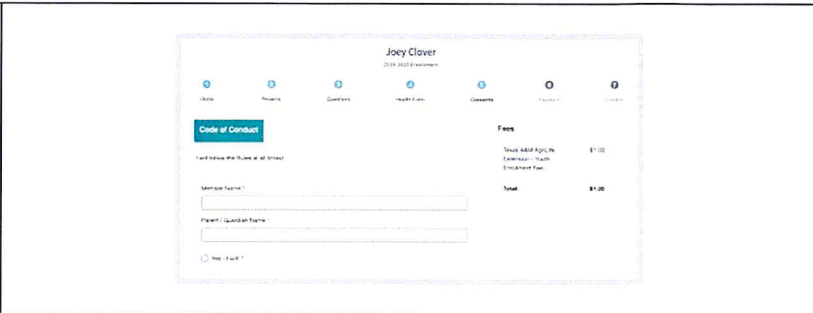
Joey Clover

2019-2020 Enrollment

Clubs
Projects
Questions
Health Form
Consents
Payment
Confirm

Code of Conduct

I will follow the Rules at all times!

Member Name *

Parent / Guardian Name *

Yes - I will *

Fees

Texas A&M AgriLife Extension - Youth Enrollment Fee | $1.00

Total | $1.00